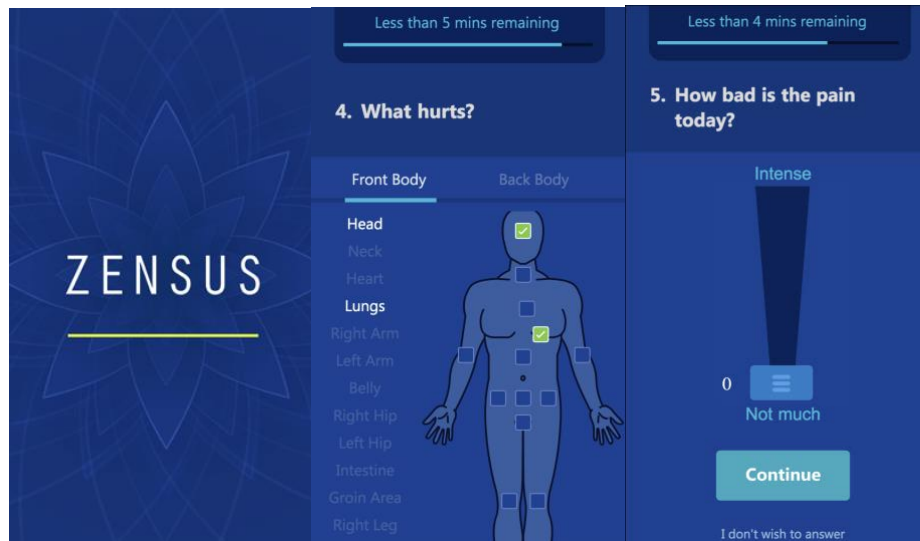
ZENSUS

Less than 5 mins remaining

4. What hurts?

Front Body

Back Body

Head
Neck
Heart
Lungs
Right Arm
Left Arm
Belly
Right Hip
Left Hip
Intestine
Groin Area
Right Leg

Less than 4 mins remaining

5. How bad is the pain today?

Intense

0

Not much

Continue

I don't wish to answer